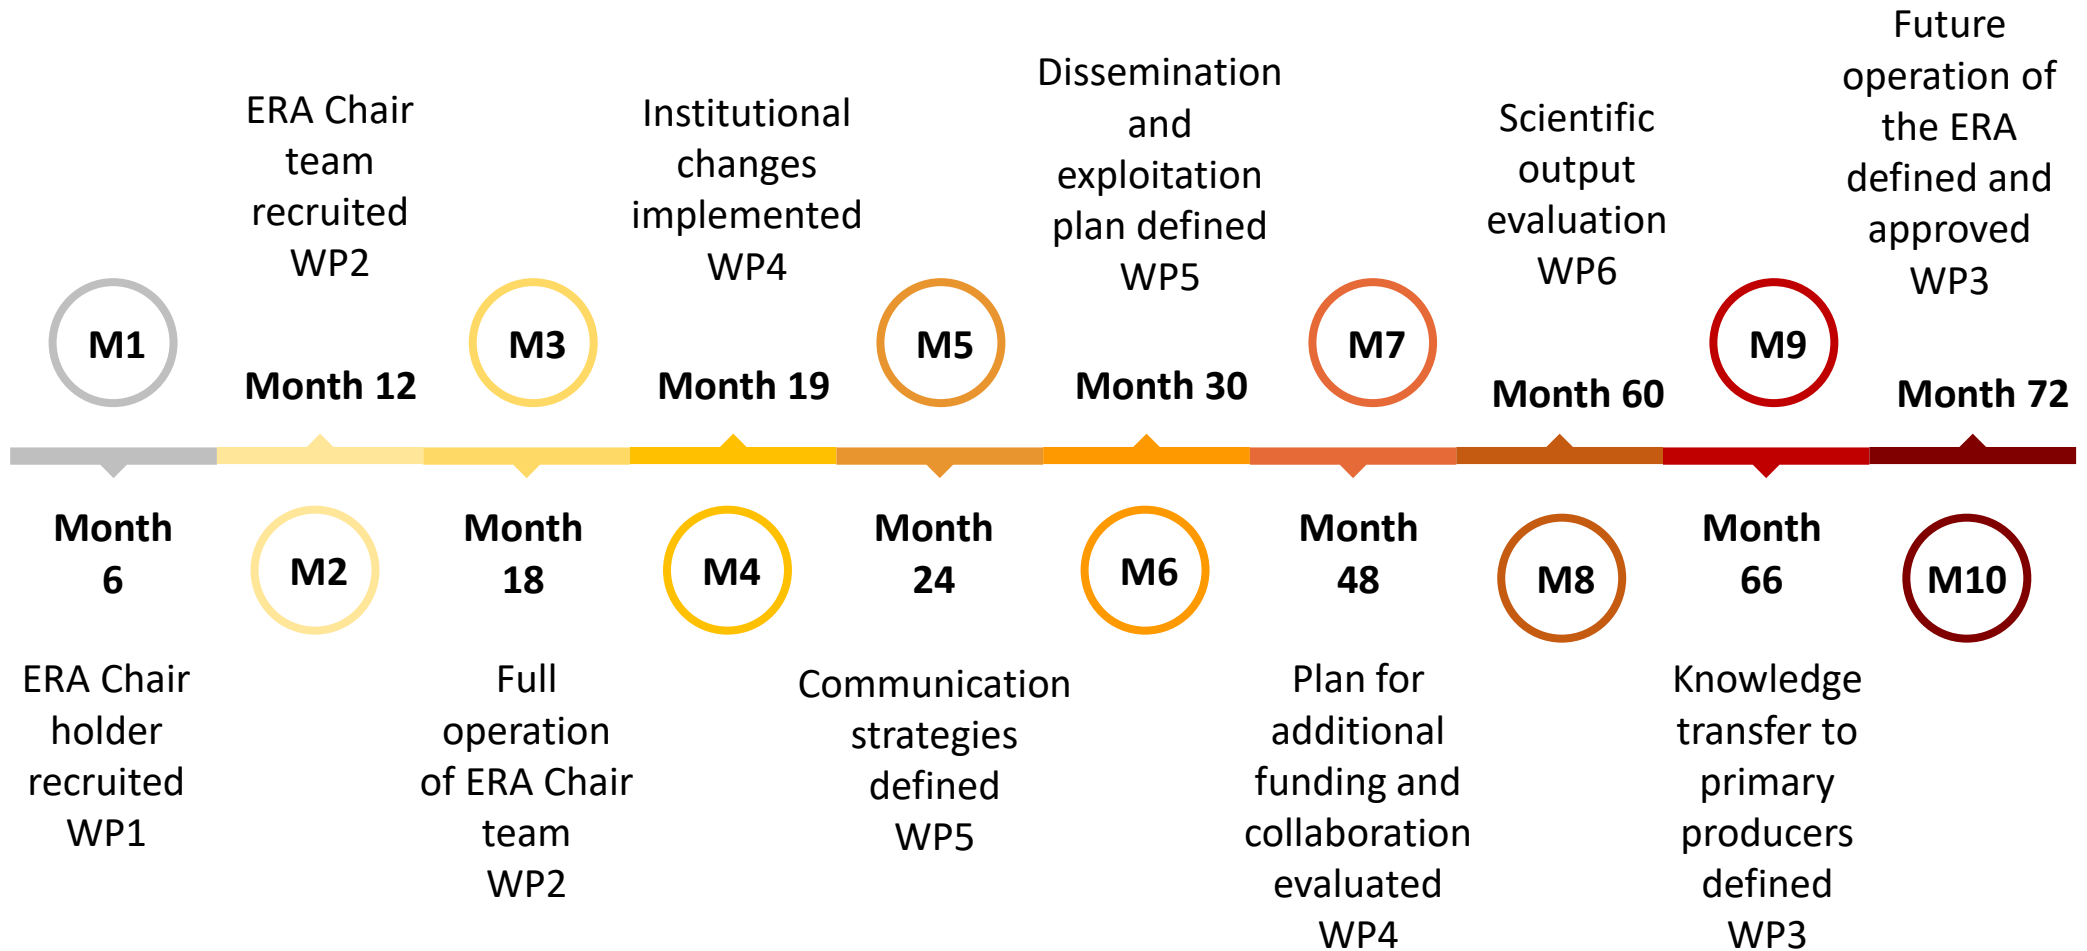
M1

Month 6

ERA Chair holder recruited WP1

ERA Chair team recruited WP2

Month 12

M2

M3

Month 18

Full operation of ERA Chair team WP2

Institutional changes implemented WP4

Month 19

M4

M5

Month 24

Communication strategies defined WP5

Dissemination and exploitation plan defined WP5

Month 30

M6

M7

Month 48

Plan for additional funding and collaboration evaluated WP4

Scientific output evaluation WP6

Month 60

M8

M9

Month 66

Knowledge transfer to primary producers defined WP3

Future operation of the ERA defined and approved WP3

Month 72

M10